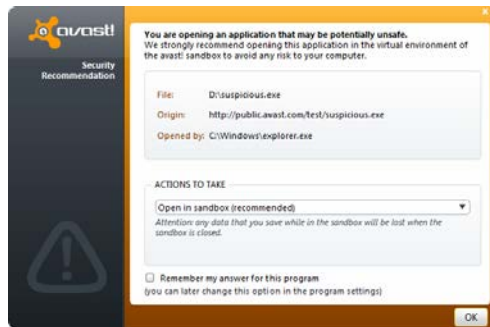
avast!

Security Recommendation

You are opening an application that may be potentially unsafe.
We strongly recommend opening this application in the virtual environment of the avast! sandbox to avoid any risk to your computer.

File: D:\suspicious.exe
Origin: http://public.avast.com/test/suspicious.exe
Opened by: C:\Windows\explorer.exe

ACTIONS TO TAKE

Open in sandbox (recommended)

Attention: any data that you save while in the sandbox will be lost when the sandbox is closed.

Remember my answer for this program
(you can later change this option in the program settings)

OK